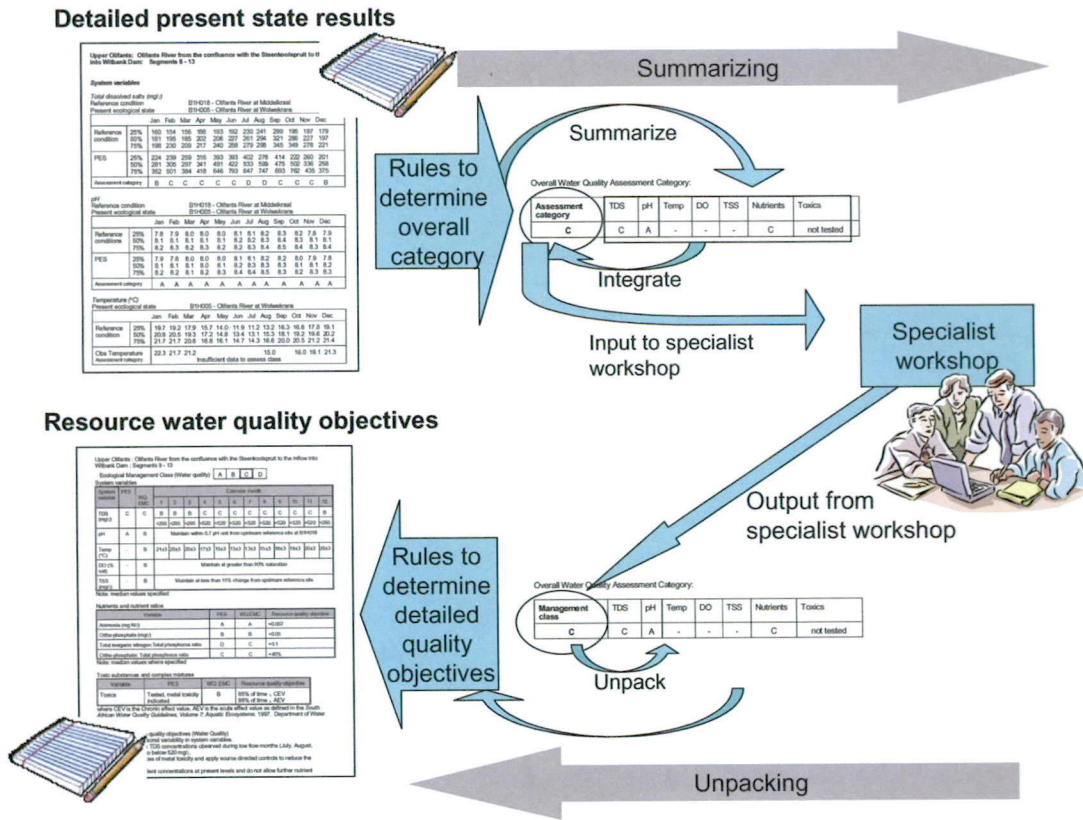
Detailed present state results

Summarizing

Summarize

Rules to determine overall category

Overall Water Quality Assessment Category:

| Assessment category | TDS | pH | Temp | DO | TSS | Nutrients | Toxics |
|---|---|---|---|---|---|---|---|
| C | C | A | - | - | - | C | not tested |

Integrate

Input to specialist workshop

Specialist workshop

Upper Olifants: Olifants River from the confluence with the Steenkoolspruit to the inflow into Witbank Dam: Segments 9 - 13

System variables

Total dissolved salts (mg/l)
Reference condition B1H018 - Olifants River at Middelkraal
Present ecological state B1H005 - Olifants River at Wolwekrans

| | | Jan | Feb | Mar | Apr | May | Jun | Jul | Aug | Sep | Oct | Nov | Dec |
|---|---|---|---|---|---|---|---|---|---|---|---|---|---|
| Reference condition | 25% | 160 | 154 | 156 | 166 | 193 | 192 | 230 | 241 | 299 | 195 | 187 | 179 |
| | 50% | 181 | 195 | 185 | 202 | 206 | 227 | 261 | 294 | 321 | 280 | 227 | 197 |
| | 75% | 198 | 230 | 209 | 217 | 240 | 268 | 279 | 298 | 345 | 349 | 276 | 221 |
| PES | 25% | 224 | 239 | 259 | 316 | 393 | 393 | 402 | 278 | 414 | 222 | 260 | 201 |
| | 50% | 281 | 305 | 297 | 341 | 491 | 422 | 533 | 508 | 475 | 502 | 336 | 258 |
| | 75% | 352 | 501 | 384 | 418 | 646 | 763 | 647 | 747 | 693 | 762 | 435 | 375 |
| Assessment category | | B | C | C | C | C | C | D | D | C | C | C | B |

pH
Reference condition B1H018 - Olifants River at Middelkraal
Present ecological state B1H005 - Olifants River at Wolwekrans

| | | Jan | Feb | Mar | Apr | May | Jun | Jul | Aug | Sep | Oct | Nov | Dec |
|---|---|---|---|---|---|---|---|---|---|---|---|---|---|
| Reference conditions | 25% | 7.8 | 7.9 | 8.0 | 8.0 | 8.0 | 8.1 | 8.1 | 8.2 | 8.3 | 8.2 | 7.8 | 7.9 |
| | 50% | 8.1 | 8.1 | 8.1 | 8.1 | 8.1 | 8.2 | 8.2 | 8.3 | 8.4 | 8.3 | 8.1 | 8.1 |
| | 75% | 8.2 | 8.3 | 8.2 | 8.3 | 8.2 | 8.3 | 8.3 | 8.4 | 8.5 | 8.4 | 8.3 | 8.4 |
| PES | 25% | 7.9 | 7.8 | 8.0 | 8.0 | 8.0 | 8.1 | 8.1 | 8.2 | 8.2 | 8.0 | 7.9 | 7.8 |
| | 50% | 8.1 | 8.1 | 8.1 | 8.0 | 8.1 | 8.2 | 8.3 | 8.3 | 8.3 | 8.1 | 8.1 | 8.2 |
| | 75% | 8.2 | 8.2 | 8.1 | 8.2 | 8.3 | 8.4 | 8.4 | 8.5 | 8.5 | 8.2 | 8.3 | 8.3 |
| Assessment category | | A | A | A | A | A | A | A | A | A | A | A | A |

Temperature (°C)
Present ecological state B1H005 - Olifants River at Wolwekrans

| | | Jan | Feb | Mar | Apr | May | Jun | Jul | Aug | Sep | Oct | Nov | Dec |
|---|---|---|---|---|---|---|---|---|---|---|---|---|---|
| Reference condition | 25% | 19.7 | 19.2 | 17.9 | 15.7 | 14.0 | 11.9 | 11.2 | 13.2 | 16.3 | 16.8 | 17.8 | 19.1 |
| | 50% | 20.8 | 20.5 | 19.3 | 17.2 | 14.8 | 13.4 | 13.1 | 15.3 | 18.1 | 19.2 | 19.6 | 20.2 |
| | 75% | 21.7 | 21.7 | 20.6 | 18.8 | 16.1 | 14.7 | 14.3 | 16.6 | 20.0 | 20.5 | 21.2 | 21.4 |
| Obs Temperature | | 22.3 | 21.7 | 21.2 | | | | | 15.0 | | 16.0 | 16.1 | 21.3 |
| Assessment category | | Insufficient data to assess class | | | | | | | | | | | |

Resource water quality objectives

Upper Olifants: Olifants River from the confluence with the Steenkoolspruit to the inflow into Witbank Dam: Segments 9 - 13

Ecological Management Class (Water quality) A B C D

System variables

Note: median values specified

Nutrients and nutrient ratios

Ammonia (mg N/l)
Ortho-phosphate (mg/l)
Total inorganic nitrogen: Total phosphorus ratio
Ortho-phosphate: Total phosphorus ratio
Note: median values where specified

Toxic substances and complex mixtures

Toxics | Tested, metal toxicity indicated | B | 95% of time < CEV 99% of time < AEV

where CEV is the Chronic effect value, AEV is the acute effect value as defined in the South African Water Quality Guidelines, Volume 7: Aquatic Ecosystems: 1997. Department of Water

Output from specialist workshop

Rules to determine detailed quality objectives

Overall Water Quality Assessment Category:

| Management class | TDS | pH | Temp | DO | TSS | Nutrients | Toxics |
|---|---|---|---|---|---|---|---|
| C | C | A | - | - | - | C | not tested |

Unpack

Unpacking